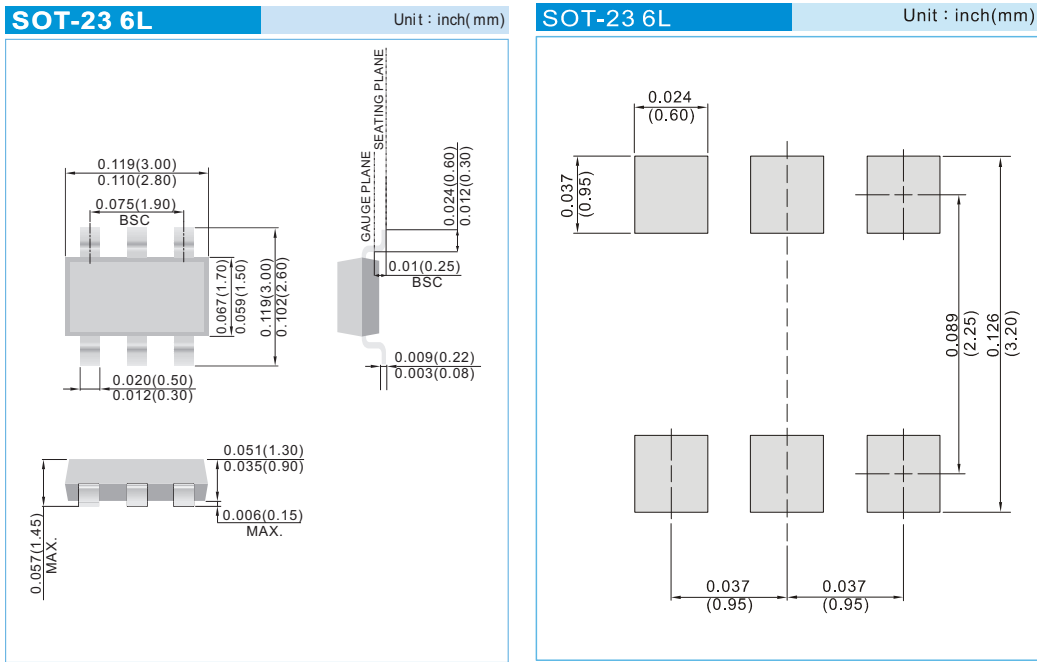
SOT-23 6L

Unit : inch(mm)

0.119(3.00)
0.110(2.80)

0.075(1.90)
BSC

0.067(1.70)
0.059(1.50)

0.119(3.00)
0.102(2.60)

0.020(0.50)
0.012(0.30)

SEATING PLANE

GAUGE PLANE

0.024(0.60)
0.012(0.30)

0.01(0.25)
BSC

0.009(0.22)
0.003(0.08)

0.051(1.30)
0.035(0.90)

0.006(0.15)
MAX.

0.057(1.45)
MAX.

SOT-23 6L

Unit : inch(mm)

0.024
(0.60)

0.037
(0.95)

0.089
(2.25)

0.126
(3.20)

0.037
(0.95)

0.037
(0.95)